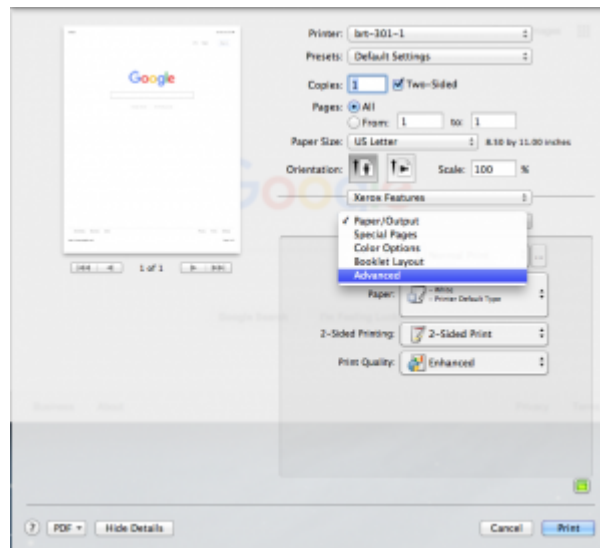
Google

1 of 1

Printer: bm-301-1

Presets: Default Settings

Copies: 1 Two-Sided

Pages: All

From: 1 to: 1

Paper Size: US Letter 8.50 by 11.00 inches

Orientation:

Scale: 100 %

Xerox Features

✓ Paper/Output
Special Pages
Color Options
Booklet Layout
Advanced

Paper: - White - Printer Default Type

2-Sided Printing: 2-Sided Print

Print Quality: Enhanced

? PDF Hide Details

Cancel Print